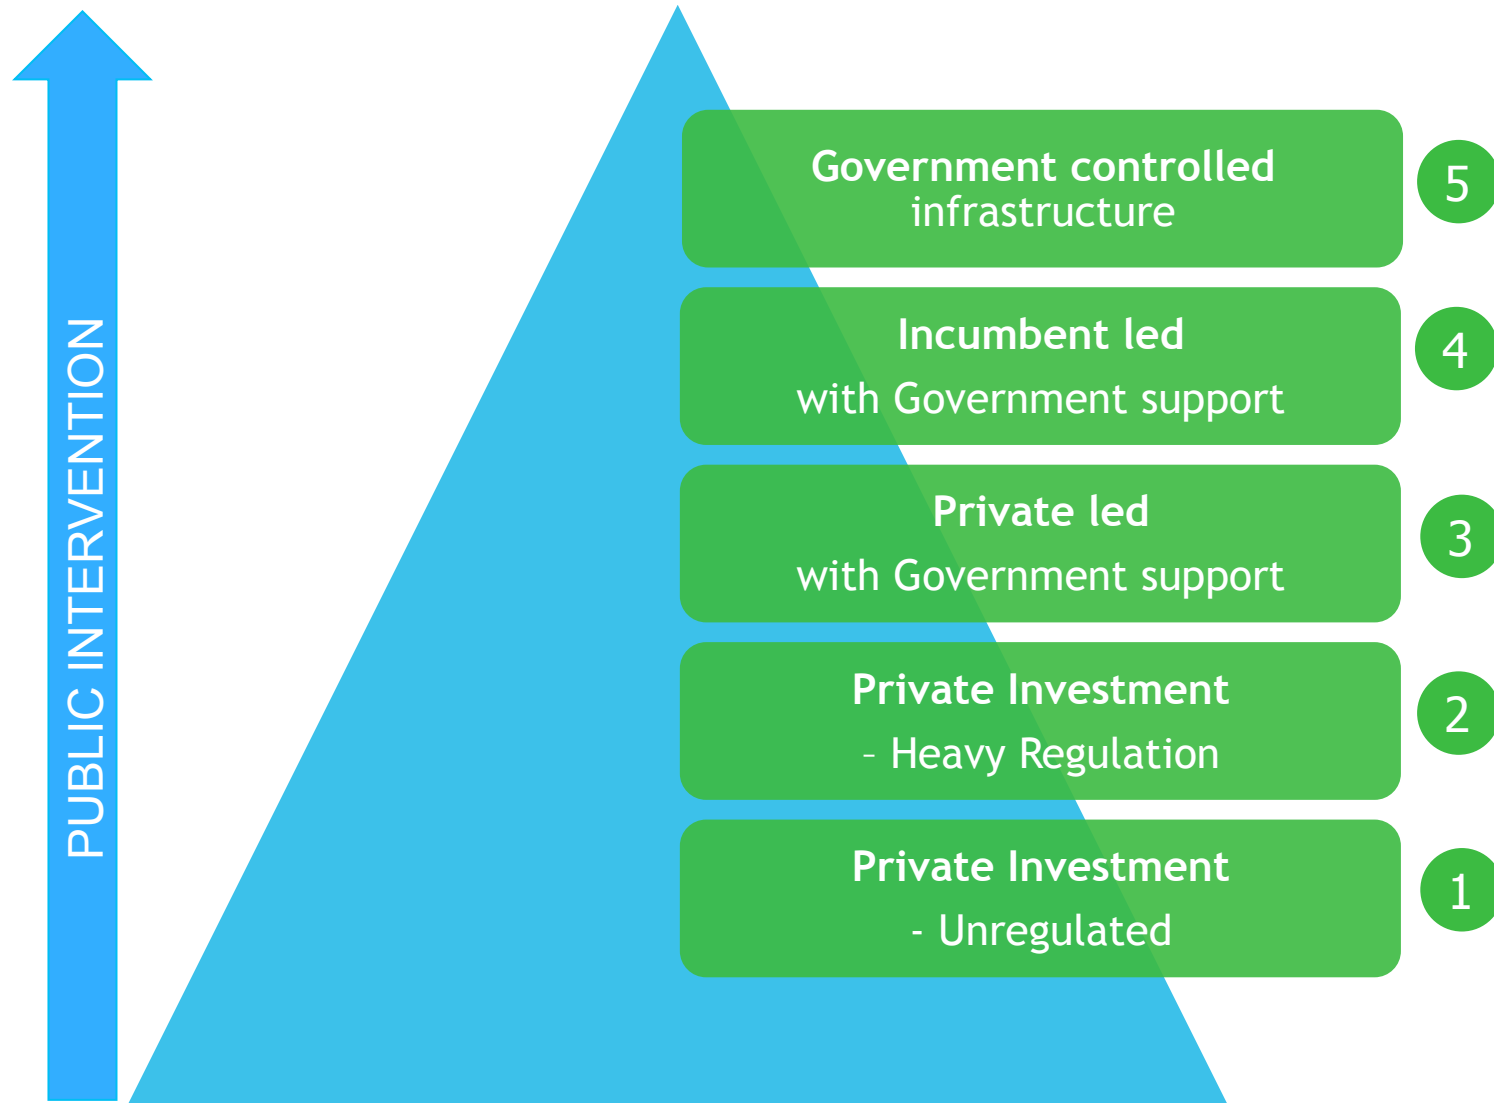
PUBLIC INTERVENTION

Government controlled infrastructure
5

Incumbent led
with Government support
4

Private led
with Government support
3

Private Investment
- Heavy Regulation
2

Private Investment
- Unregulated
1